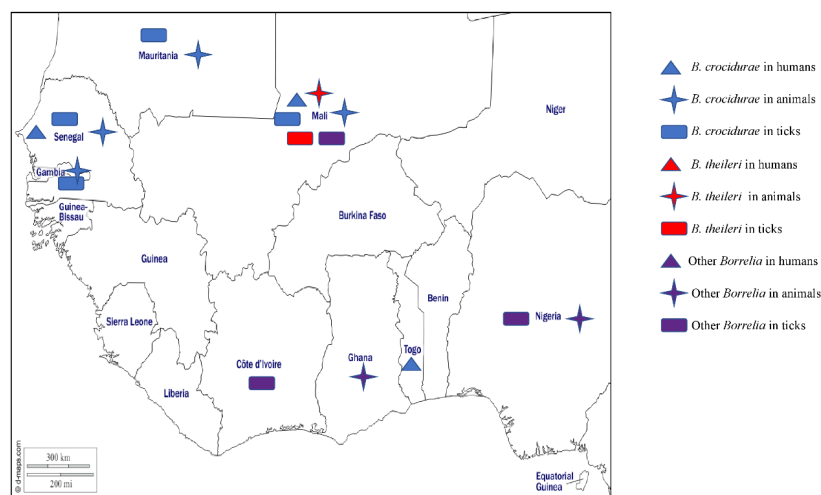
Mauritania
Mali
Niger
Senegal
Gambia
Guinea-Bissau
Guinea
Burkina Faso
Benin
Nigeria
Sierra Leone
Côte d'Ivoire
Ghana
Togo
Liberia
Equatorial Guinea
© d-maps.com
300 km
200 mi

*B. crocidurae* in humans
*B. crocidurae* in animals
*B. crocidurae* in ticks
*B. theileri* in humans
*B. theileri* in animals
*B. theileri* in ticks
Other *Borrelia* in humans
Other *Borrelia* in animals
Other *Borrelia* in ticks